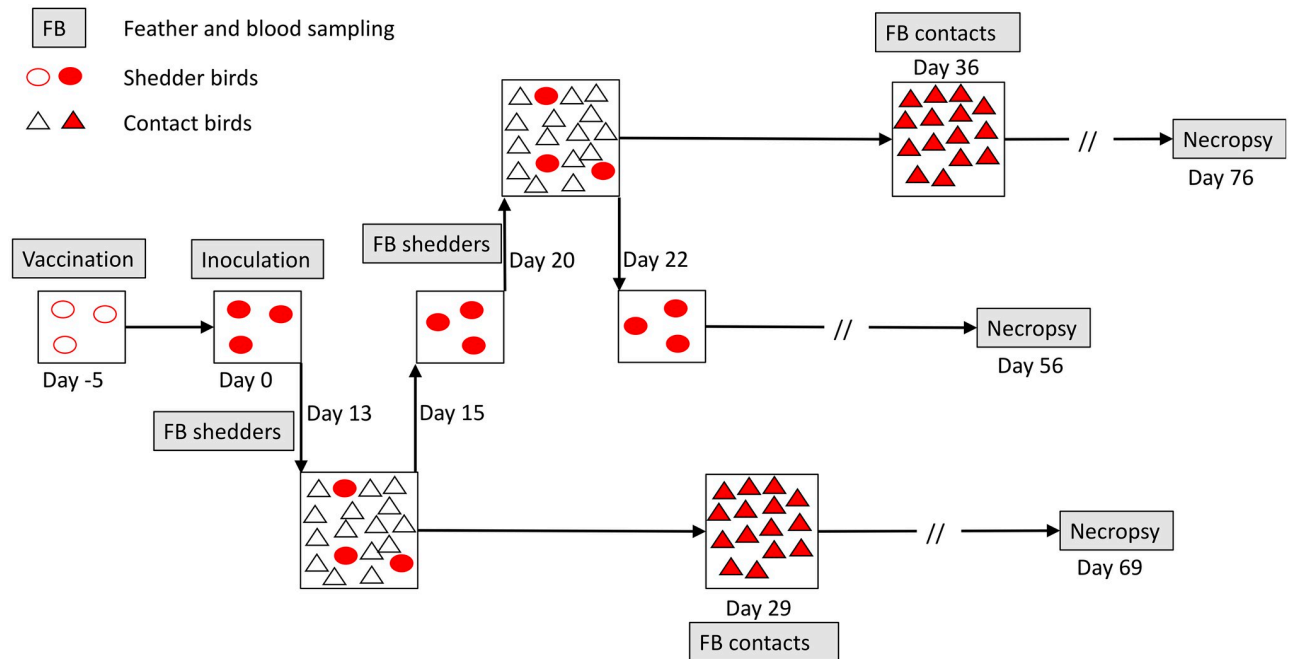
FB Feather and blood sampling

Shedder birds

Contact birds

FB contacts

Day 36

Necropsy

Day 76

FB shedders

Day 20

Day 22

Vaccination

Inoculation

Necropsy

Day 56

Day -5

Day 0

Day 13

Day 15

FB shedders

Necropsy

Day 69

Day 29

FB contacts